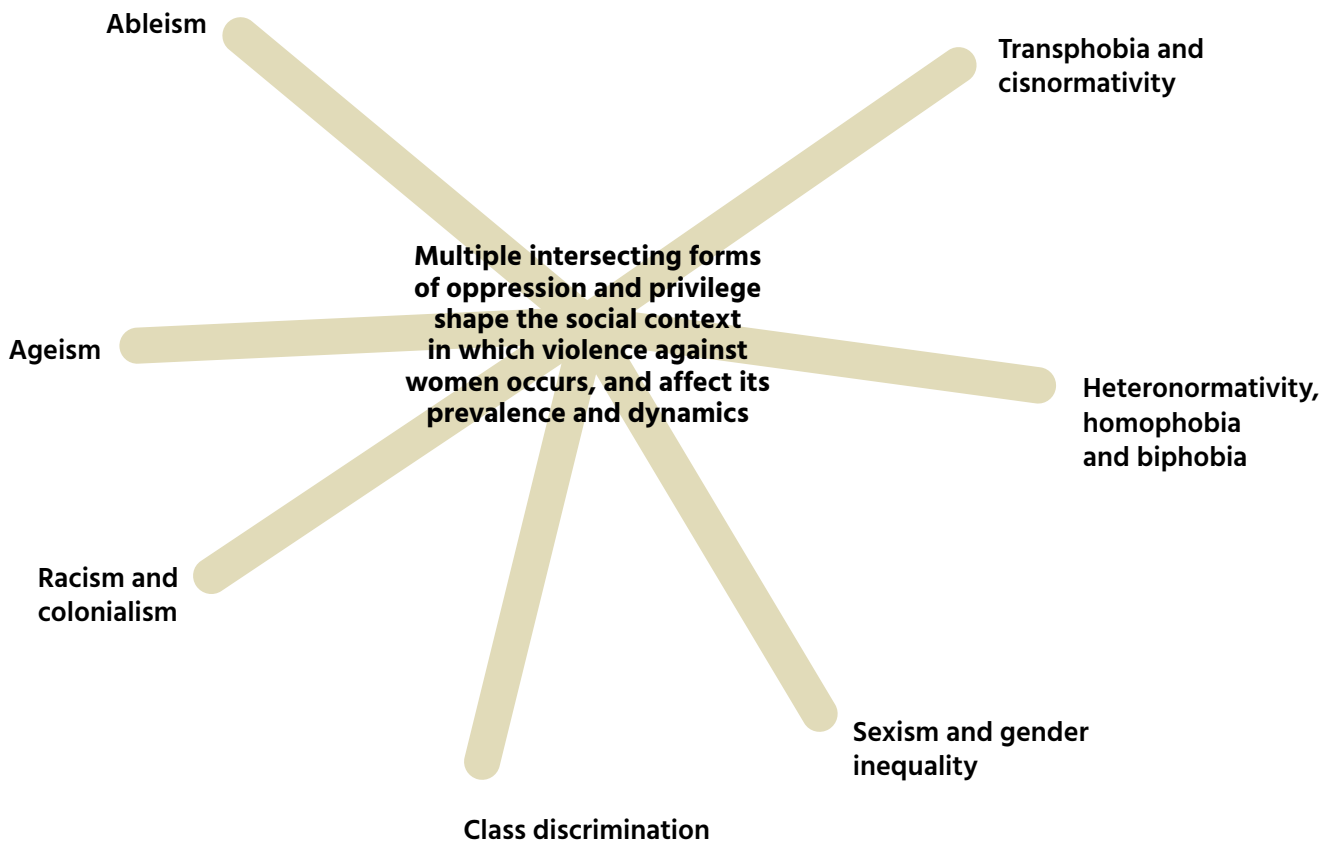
Ableism

Transphobia and cisnormativity

Multiple intersecting forms of oppression and privilege shape the social context in which violence against women occurs, and affect its prevalence and dynamics

Ageism

Heteronormativity, homophobia and biphobia

Racism and colonialism

Sexism and gender inequality

Class discrimination